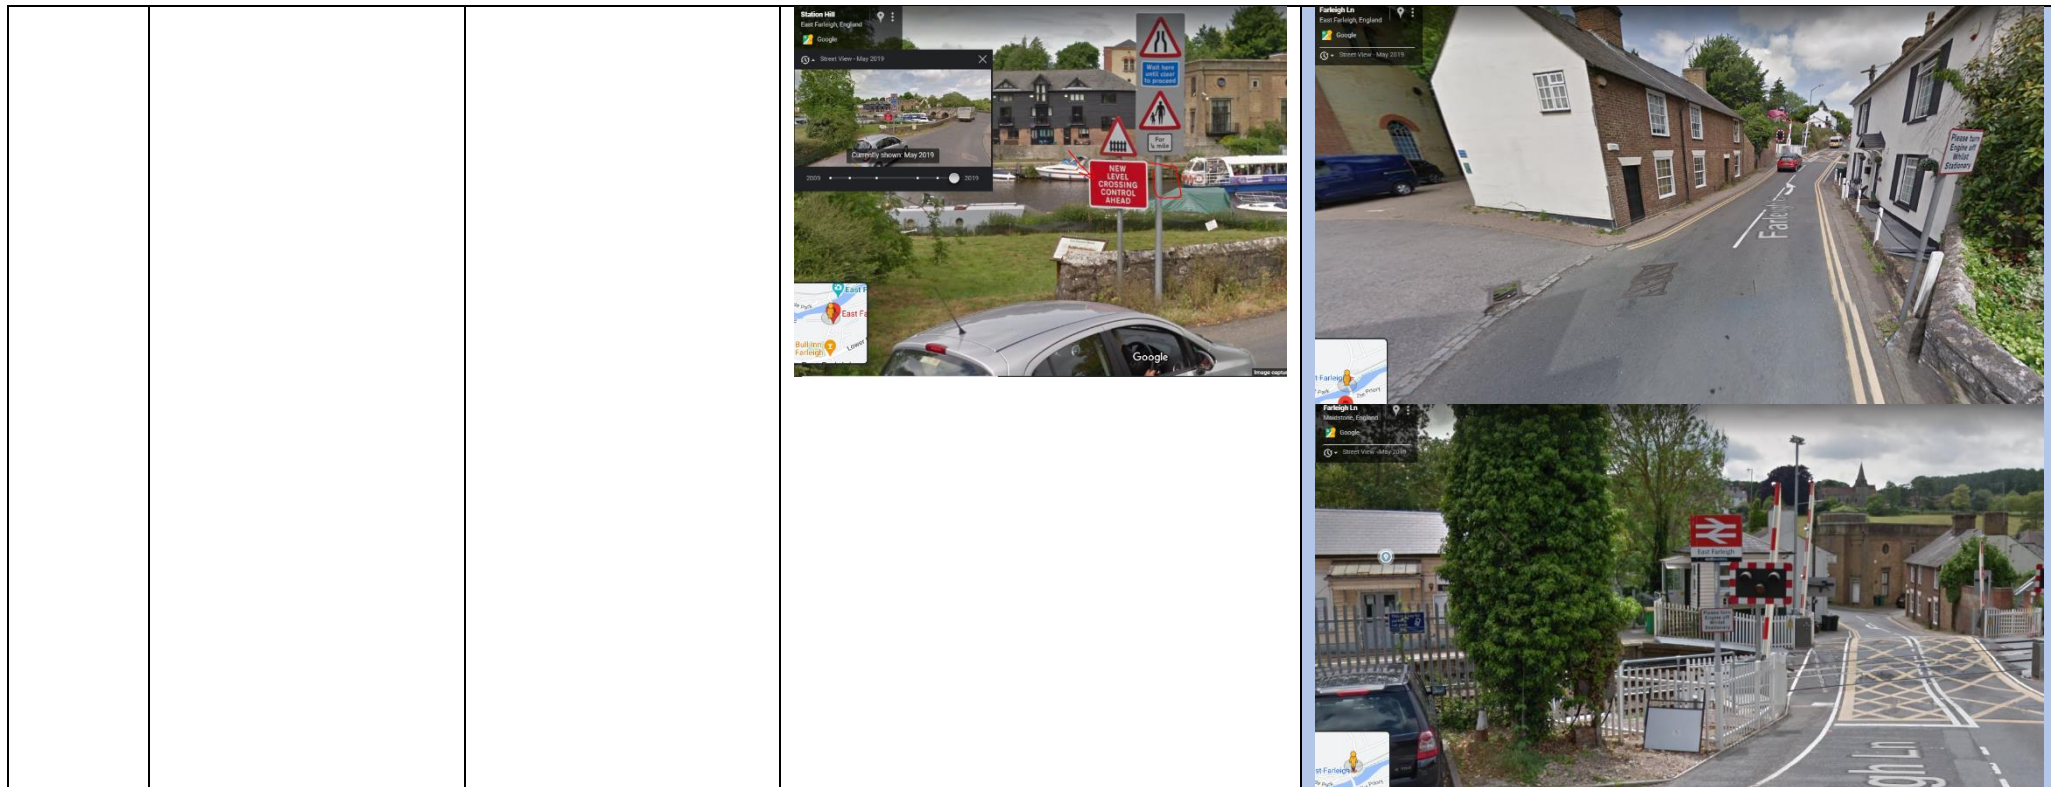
Station Hill
East Farleigh, England
Google
Street View - May 2019
Currently shown: May 2019
2009
2019
Wait here until clear to proceed
For ½ mile
NEW LEVEL CROSSING CONTROL AHEAD
East F
East Fa
Bull Inn
Farleigh
Lower
Google

Farleigh Ln
East Farleigh, England
Google
Street View - May 2019
Please turn Engine off Whilst Stationary
Farleigh Ln
t Farleig

Farleigh Ln
Maidstone, England
Google
Street View - May 2019
East Farleigh
t Farleigh
gh Ln